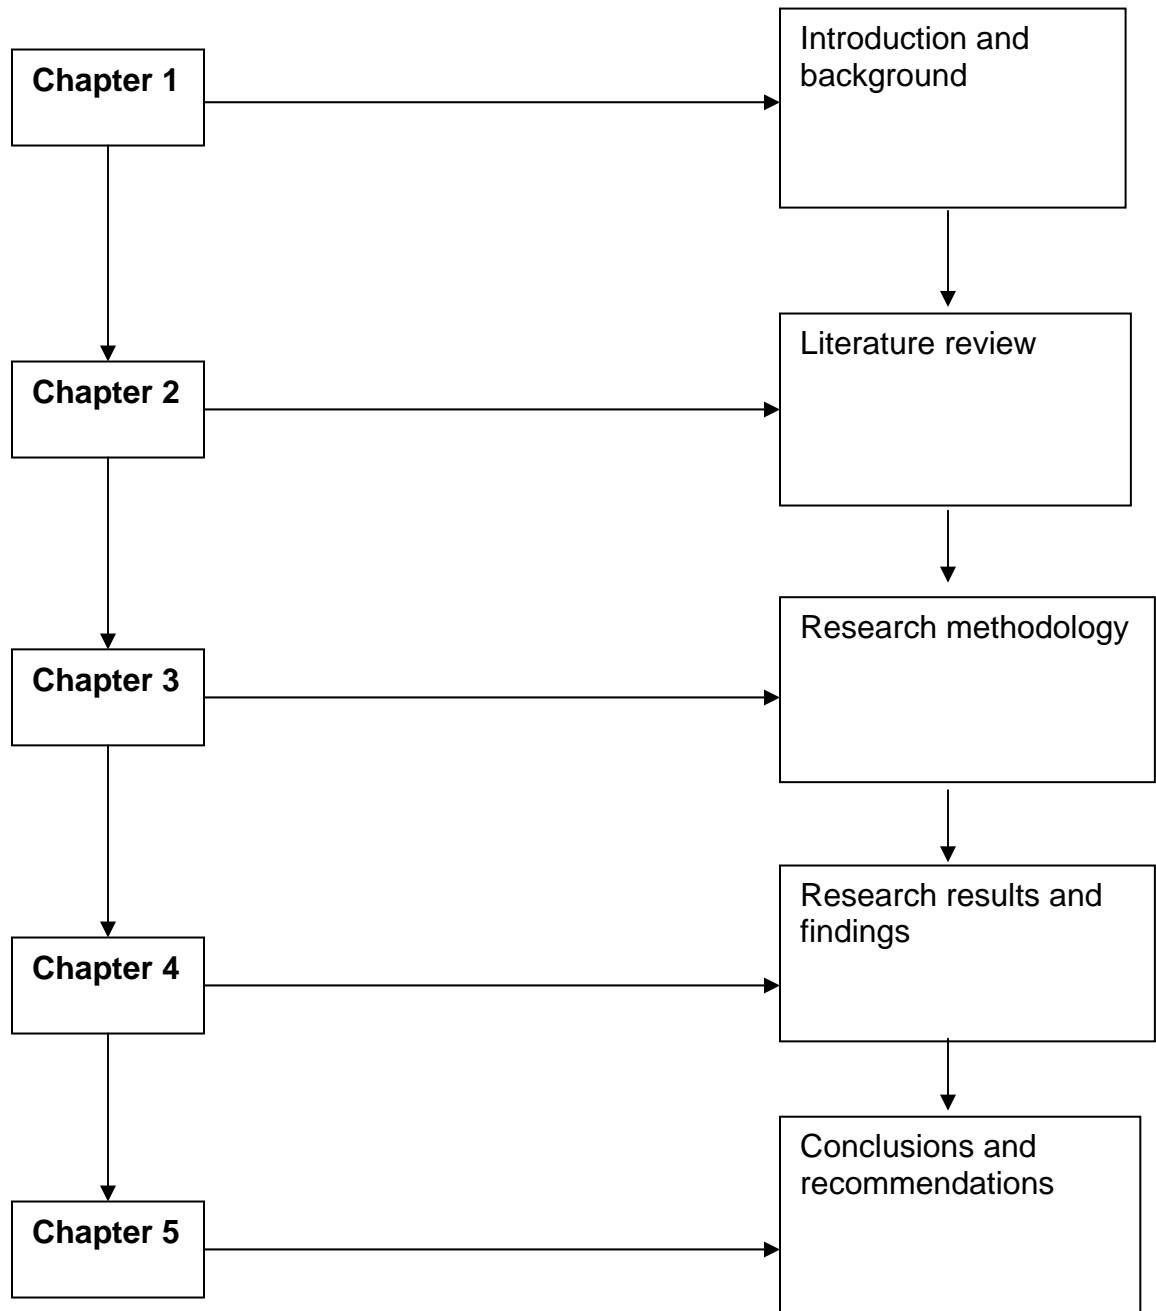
**Chapter 1**

Introduction and background

**Chapter 2**

Literature review

**Chapter 3**

Research methodology

**Chapter 4**

Research results and findings

**Chapter 5**

Conclusions and recommendations